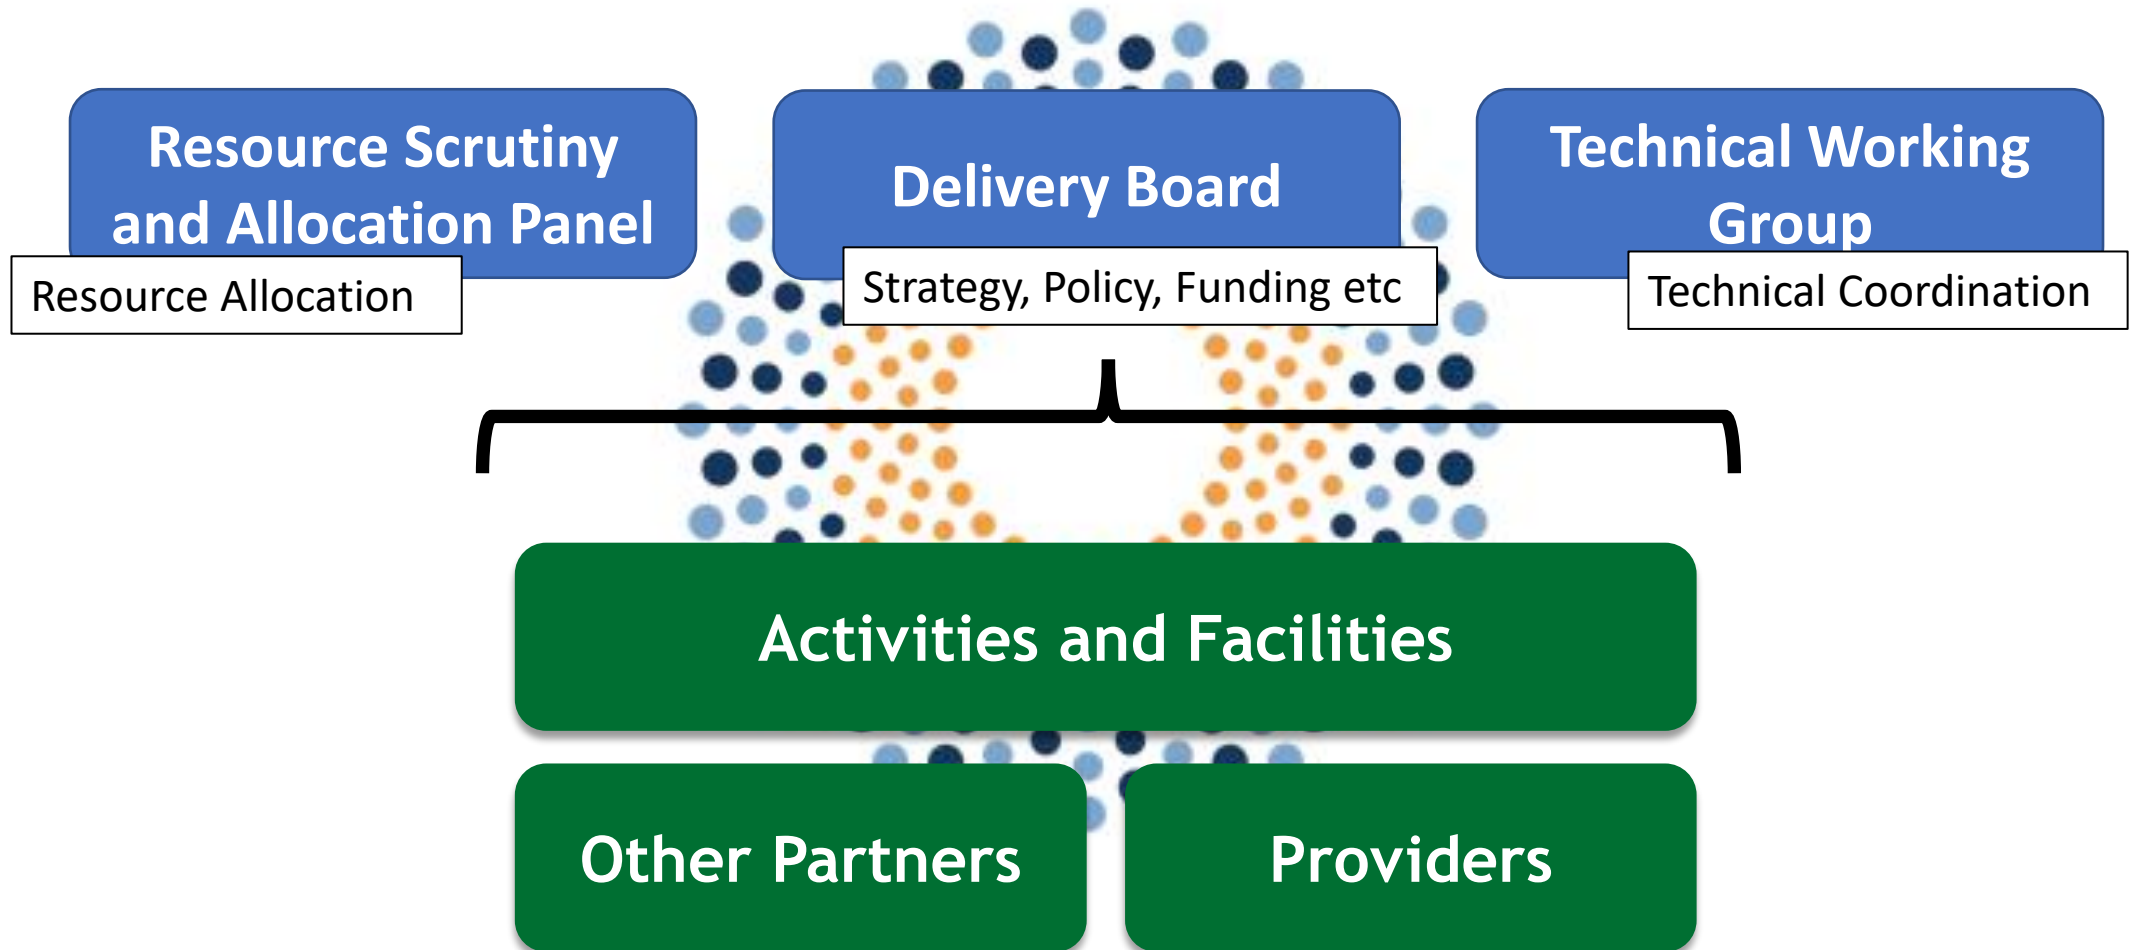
Resource Scrutiny and Allocation Panel

Resource Allocation

Delivery Board

Strategy, Policy, Funding etc

Technical Working Group

Technical Coordination

Activities and Facilities

Other Partners

Providers